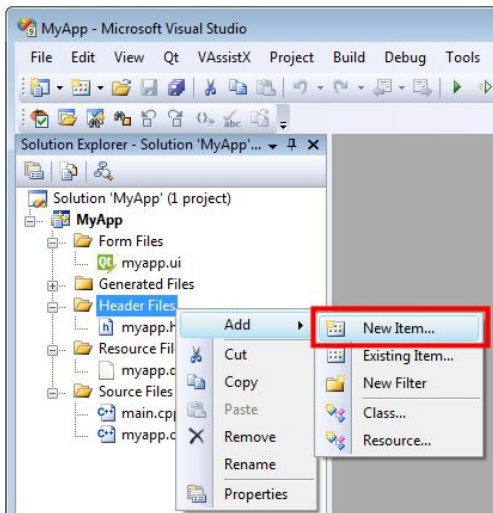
MyApp - Microsoft Visual Studio

File Edit View Qt VAssistX Project Build Debug Tools

Solution Explorer - Solution 'MyApp'...

Solution 'MyApp' (1 project)
MyApp
Form Files
myapp.ui
Generated Files
Header Files
myapp.h
Resource Fil
myapp.c
Source Files
main.cpp
myapp.c

Add
Cut
Copy
Paste
Remove
Rename
Properties

New Item...
Existing Item...
New Filter
Class...
Resource...